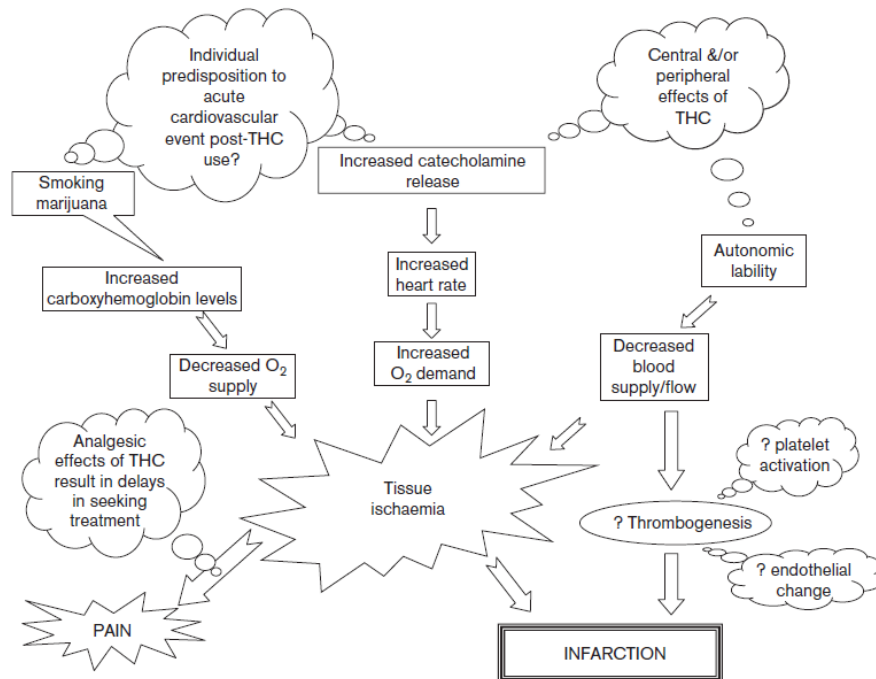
Individual predisposition to acute cardiovascular event post-THC use?

Central &/or peripheral effects of THC

Smoking marijuana

Increased catecholamine release

Increased carboxyhemoglobin levels

Increased heart rate

Autonomic lability

Decreased $O_2$ supply

Increased $O_2$ demand

Decreased blood supply/flow

Analgesic effects of THC result in delays in seeking treatment

Tissue ischaemia

? platelet activation

? Thrombogenesis

? endothelial change

PAIN

INFARCTION